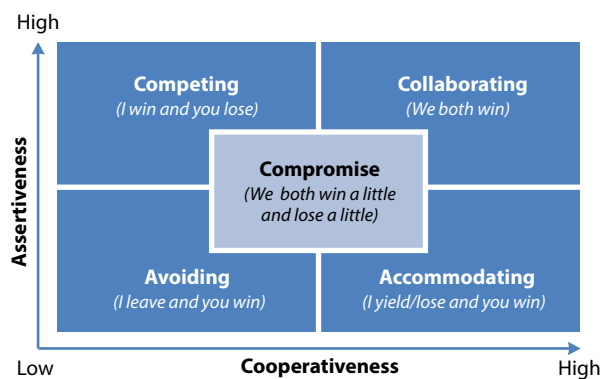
High

Assertiveness

Competing
(I win and you lose)

Collaborating
(We both win)

Compromise
(We both win a little and lose a little)

Avoiding
(I leave and you win)

Accommodating
(I yield/lose and you win)

Low

Cooperativeness

High